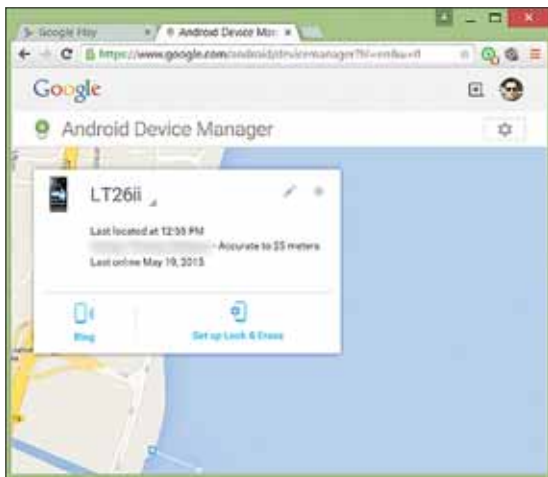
Google Play

Android Device Mar

https://www.google.com/android/devicemanager?hl=en&u=0

Google

Android Device Manager

LT26ii

Last located at 12:55 PM

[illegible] - Accurate to 25 meters

Last online May 19, 2015

Ring

Set up Lock & Erase